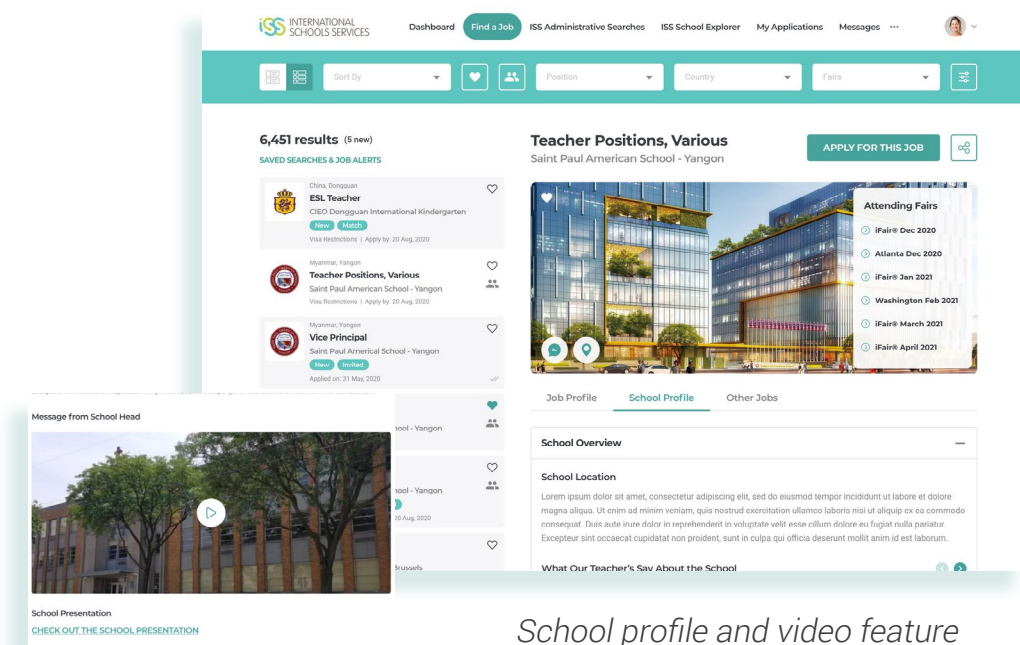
iSS INTERNATIONAL SCHOOLS SERVICES

Dashboard Find a Job ISS Administrative Searches ISS School Explorer My Applications Messages ···

Sort By Position Country Fairs

6,451 results (5 new)
SAVED SEARCHES & JOB ALERTS

China, Dongguan
ESL Teacher
CIEO Dongguan International Kindergarten
New Match
Visa Restrictions | Apply by: 20 Aug, 2020

Myanmar, Yangon
Teacher Positions, Various
Saint Paul American School - Yangon
Visa Restrictions | Apply by: 20 Aug, 2020

Myanmar, Yangon
Vice Principal
Saint Paul Americal School - Yangon
New Invited
Applied on: 31 May, 2020

ool - Yangon

ool - Yangon
20 Aug, 2020

Brussels

Teacher Positions, Various
Saint Paul American School - Yangon

APPLY FOR THIS JOB

Attending Fairs
iFair® Dec 2020
Atlanta Dec 2020
iFair® Jan 2021
Washington Feb 2021
iFair® March 2021
iFair® April 2021

Job Profile School Profile Other Jobs

School Overview

School Location
Lorem ipsum dolor sit amet, consectetur adipiscing elit, sed do eiusmod tempor incididunt ut labore et dolore magna aliqua. Ut enim ad minim veniam, quis nostrud exercitation ullamco laboris nisi ut aliquip ex ea commodo consequat. Duis aute irure dolor in reprehenderit in voluptate velit esse cillum dolore eu fugiat nulla pariatur. Excepteur sint occaecat cupidatat non proident, sunt in culpa qui officia deserunt mollit anim id est laborum.

What Our Teacher's Say About the School

Message from School Head

School Presentation
CHECK OUT THE SCHOOL PRESENTATION

School profile and video feature